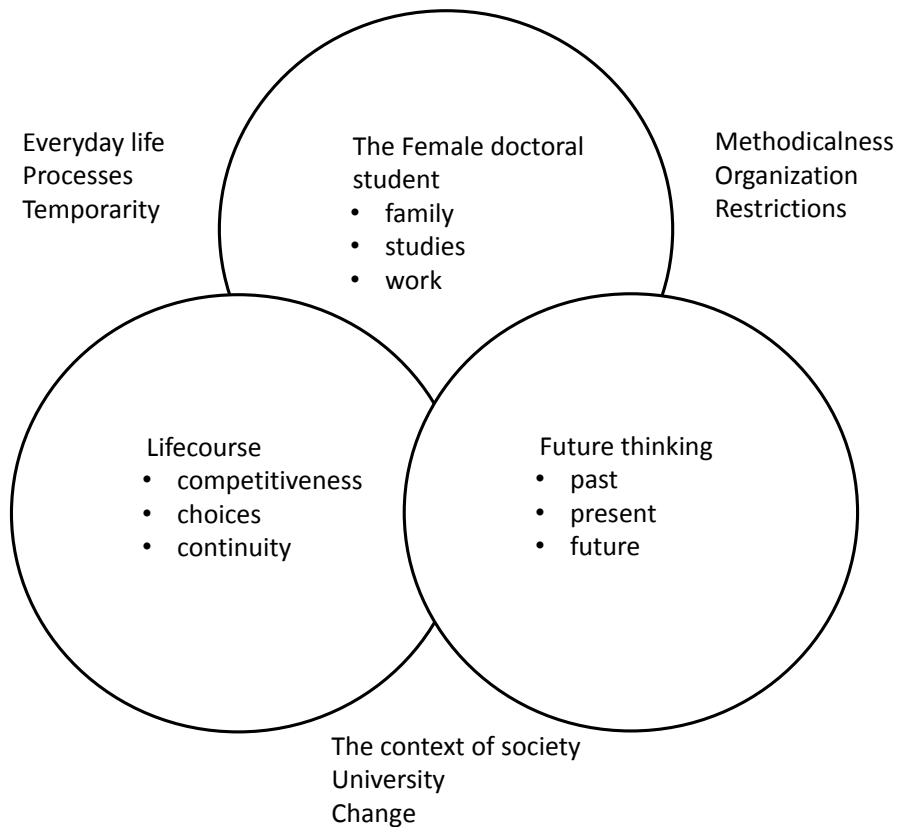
Everyday life
Processes
Temporarity

The Female doctoral student
• family
• studies
• work

Methodicalness
Organization
Restrictions

Lifecourse
• competitiveness
• choices
• continuity

Future thinking
• past
• present
• future

The context of society
University
Change